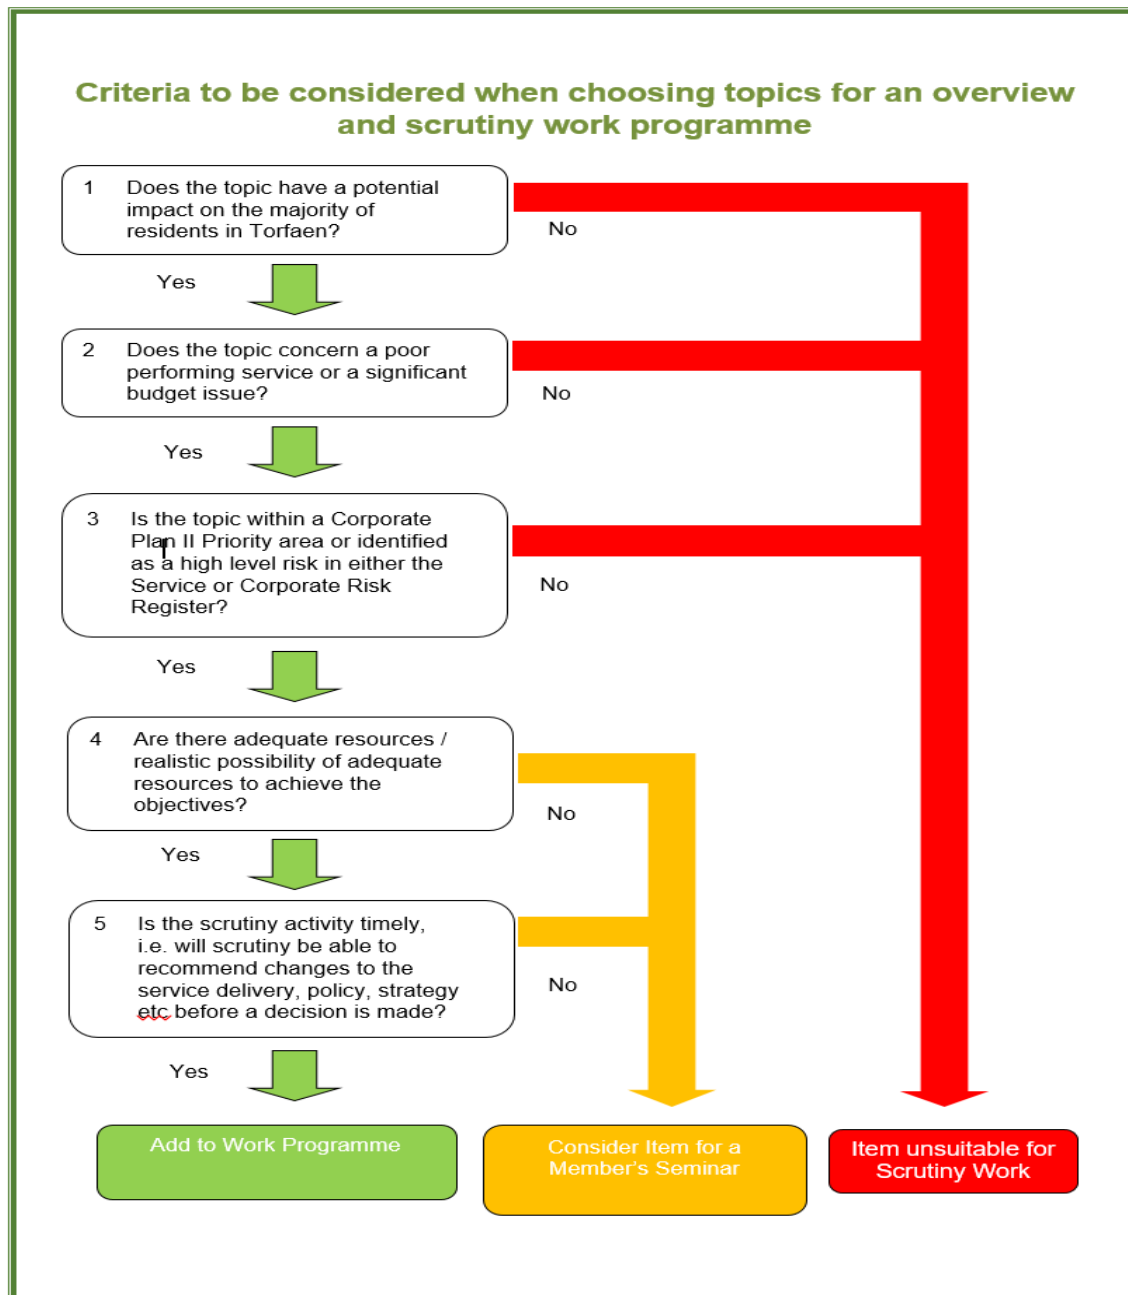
Criteria to be considered when choosing topics for an overview and scrutiny work programme

1 Does the topic have a potential impact on the majority of residents in Torfaen?

No

Yes

2 Does the topic concern a poor performing service or a significant budget issue?

No

Yes

3 Is the topic within a Corporate Plan II Priority area or identified as a high level risk in either the Service or Corporate Risk Register?

No

Yes

4 Are there adequate resources / realistic possibility of adequate resources to achieve the objectives?

No

Yes

5 Is the scrutiny activity timely, i.e. will scrutiny be able to recommend changes to the service delivery, policy, strategy etc before a decision is made?

No

Yes

Add to Work Programme

Consider Item for a Member's Seminar

Item unsuitable for Scrutiny Work